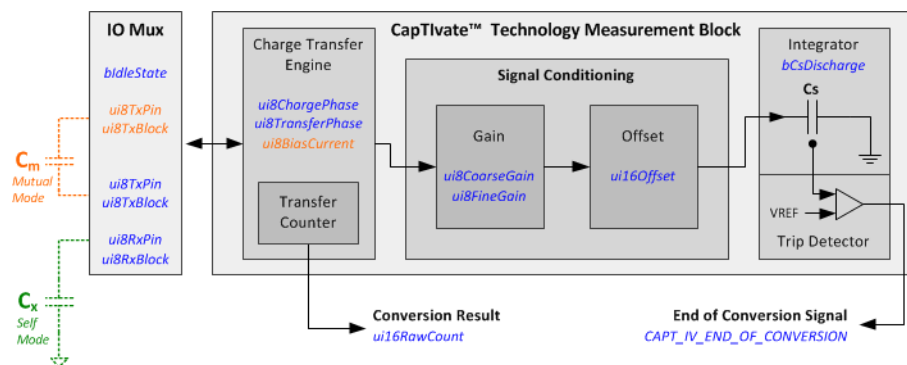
IO Mux

bIdleState

ui8TxPin
ui8TxBlock

ui8TxPin
ui8TxBlock

ui8RxPin
ui8RxBlock

$C_m$
Mutual Mode

$C_x$
Self Mode

CapTIvate™ Technology Measurement Block

Charge Transfer Engine

ui8ChargePhase
ui8TransferPhase
ui8BiasCurrent

Transfer Counter

Signal Conditioning

Gain

ui8CoarseGain
ui8FineGain

Offset

ui16Offset

Integrator
bCsDischarge

Cs

VREF

Trip Detector

Conversion Result
ui16RawCount

End of Conversion Signal
CAPT_IV_END_OF_CONVERSION